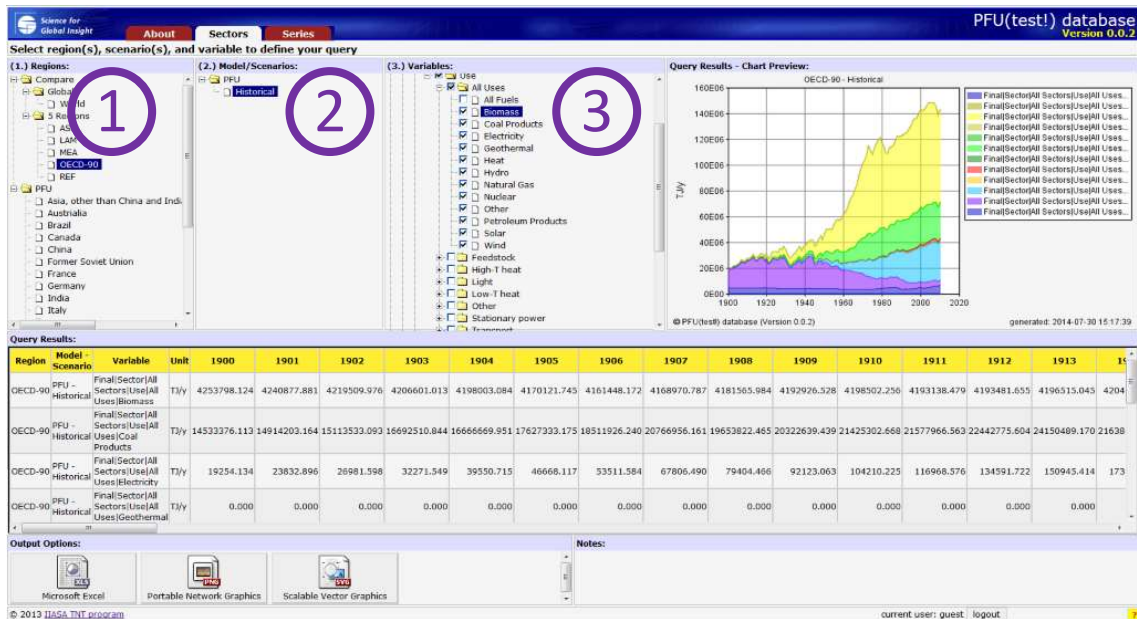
Science for Global Insight

About | Sectors | Series

PFU(test!) database
Version 0.0.2

Select region(s), scenario(s), and variable to define your query

(1.) Regions:
Compare
Global
World
5 Regions
ASIA
LAM
MEA
OECD-90
REF
PFU
Asia, other than China and Indi
Australia
Brazil
Canada
China
Former Soviet Union
France
Germany
India
Italy

①

(2.) Model/Scenarios:
PFU
Historical

②

(3.) Variables:
Use
All Uses
All Fuels
Biomass
Coal Products
Electricity
Geothermal
Heat
Hydro
Natural Gas
Nuclear
Other
Petroleum Products
Solar
Wind
Feedstock
High-T heat
Light
Low-T heat
Other
Stationary power
Transport

③

Query Results - Chart Preview:
OECD-90 - Historical
160E06
140E06
120E06
100E06
80E06
60E06
40E06
20E06
0E00
TJ/y
1900 1920 1940 1960 1980 2000 2020

Final|Sector|All Sectors|Use|All Uses...
Final|Sector|All Sectors|Use|All Uses...
Final|Sector|All Sectors|Use|All Uses...
Final|Sector|All Sectors|Use|All Uses...
Final|Sector|All Sectors|Use|All Uses...
Final|Sector|All Sectors|Use|All Uses...
Final|Sector|All Sectors|Use|All Uses...
Final|Sector|All Sectors|Use|All Uses...
Final|Sector|All Sectors|Use|All Uses...
Final|Sector|All Sectors|Use|All Uses...
Final|Sector|All Sectors|Use|All Uses...
Final|Sector|All Sectors|Use|All Uses...

© PFU(test!) database (Version 0.0.2)
generated: 2014-07-30 15:17:39

Query Results:

| Region | Model - Scenario | Variable | Unit | 1900 | 1901 | 1902 | 1903 | 1904 | 1905 | 1906 | 1907 | 1908 | 1909 | 1910 | 1911 | 1912 | 1913 | 19 |
|---|---|---|---|---|---|---|---|---|---|---|---|---|---|---|---|---|---|---|
| OECD-90 | PFU - Historical | Final\|Sector\|All Sectors\|Use\|All Uses\|Biomass | TJ/y | 4253798.124 | 4240877.881 | 4219509.976 | 4206601.013 | 4198003.084 | 4170121.745 | 4161448.172 | 4168970.787 | 4181565.984 | 4192926.528 | 4198502.256 | 4193138.479 | 4193481.655 | 4196515.045 | 4204 |
| OECD-90 | PFU - Historical | Final\|Sector\|All Sectors\|Use\|All Uses\|Coal Products | TJ/y | 14533376.113 | 14914203.164 | 15113533.093 | 16692510.844 | 16666669.951 | 17627333.175 | 18511926.240 | 20766956.161 | 19653822.465 | 20322639.439 | 21425302.668 | 21577966.563 | 22442775.604 | 24150489.170 | 21638 |
| OECD-90 | PFU - Historical | Final\|Sector\|All Sectors\|Use\|All Uses\|Electricity | TJ/y | 19254.134 | 23832.896 | 26981.598 | 32271.549 | 39550.715 | 46668.117 | 53511.584 | 67806.490 | 79404.466 | 92123.063 | 104210.225 | 116968.576 | 134591.722 | 150945.414 | 173 |
| OECD-90 | PFU - Historical | Final\|Sector\|All Sectors\|Use\|All Uses\|Geothermal | TJ/y | 0.000 | 0.000 | 0.000 | 0.000 | 0.000 | 0.000 | 0.000 | 0.000 | 0.000 | 0.000 | 0.000 | 0.000 | 0.000 | 0.000 | |

Output Options:
XLS Microsoft Excel
PNG Portable Network Graphics
SVG Scalable Vector Graphics

Notes:

© 2013 IIASA TNT program
current user: guest logout